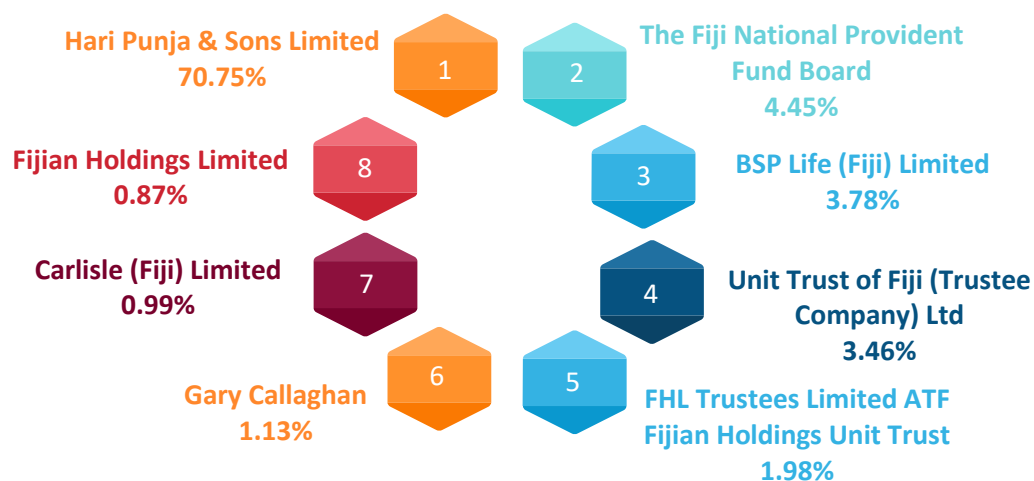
Hari Punja & Sons Limited
70.75%

1

2

The Fiji National Provident Fund Board
4.45%

Fijian Holdings Limited
0.87%

8

3

BSP Life (Fiji) Limited
3.78%

Carlisle (Fiji) Limited
0.99%

7

4

Unit Trust of Fiji (Trustee Company) Ltd
3.46%

Gary Callaghan
1.13%

6

5

FHL Trustees Limited ATF Fijian Holdings Unit Trust
1.98%